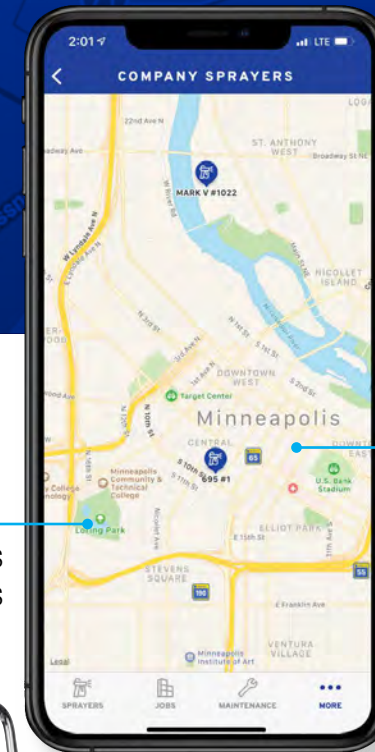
2:01
LTE
COMPANY SPRAYERS
22nd Ave N
Broadway Ave
ST. ANTHONY WEST
Broadway St NE
MARK V #1022
W Lyndale Ave N
NICOLLET ISLAND
DOWNTOWN WEST
Target Center
Minneapolis
CENTRAL
695 #1
Minneapolis Community & Technical College
U.S. Bank Stadium
ELLIOT PARK
Loring Park
STEVENS SQUARE
E Franklin Ave
VENTURA VILLAGE
Minneapolis Institute of Art
Legal
SPRAYERS
JOBS
MAINTENANCE
MORE